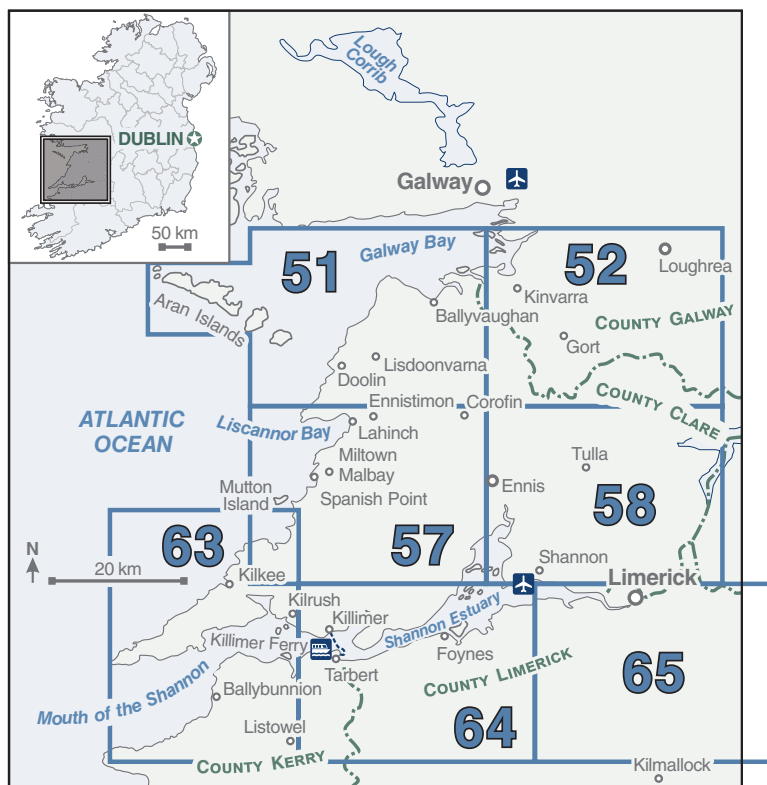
DUBLIN
50 km
Lough Corrib
Galway
51
Galway Bay
52
Loughrea
Kinvarra
Aran Islands
Ballyvaughan
COUNTY GALWAY
Gort
Lisdoonvarna
Doolin
Ennistimon
Corofin
COUNTY CLARE
ATLANTIC OCEAN
Liscannor Bay
Lahinch
Miltown Malbay
Tulla
Spanish Point
Ennis
58
Mutton Island
63
57
N
20 km
Shannon
Kilkee
Limerick
Kilrush
Killimer
Shannon Estuary
Killimer Ferry
Foynes
Mouth of the Shannon
Tarbert
COUNTY LIMERICK
65
Ballybunnion
Listowel
64
COUNTY KERRY
Kilmallock